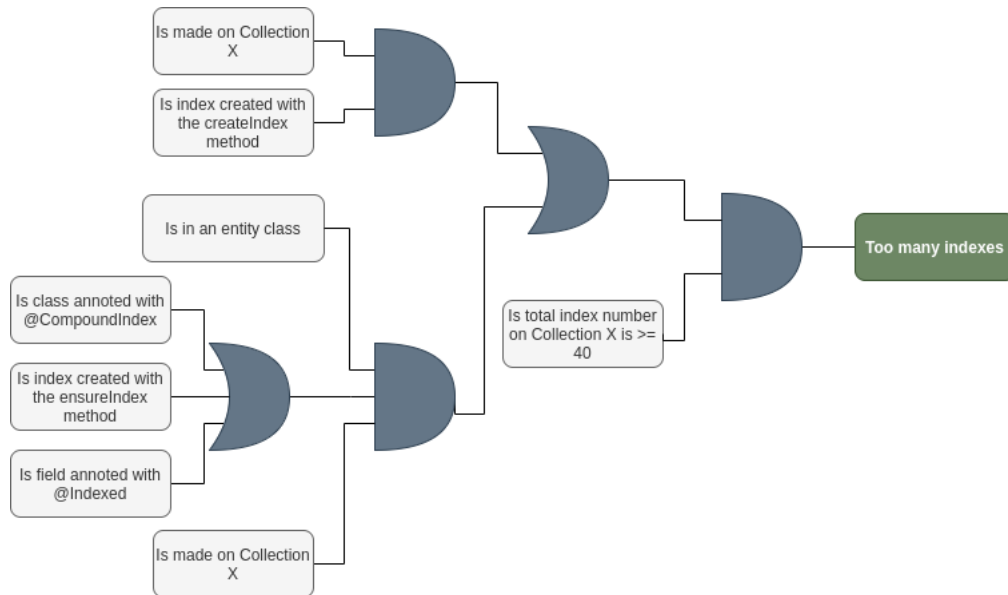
Is made on Collection X

Is index created with the createIndex method

Is in an entity class

Is class annoted with @CompoundIndex

Is index created with the ensureIndex method

Is field annoted with @Indexed

Is made on Collection X

Is total index number on Collection X is >= 40

Too many indexes